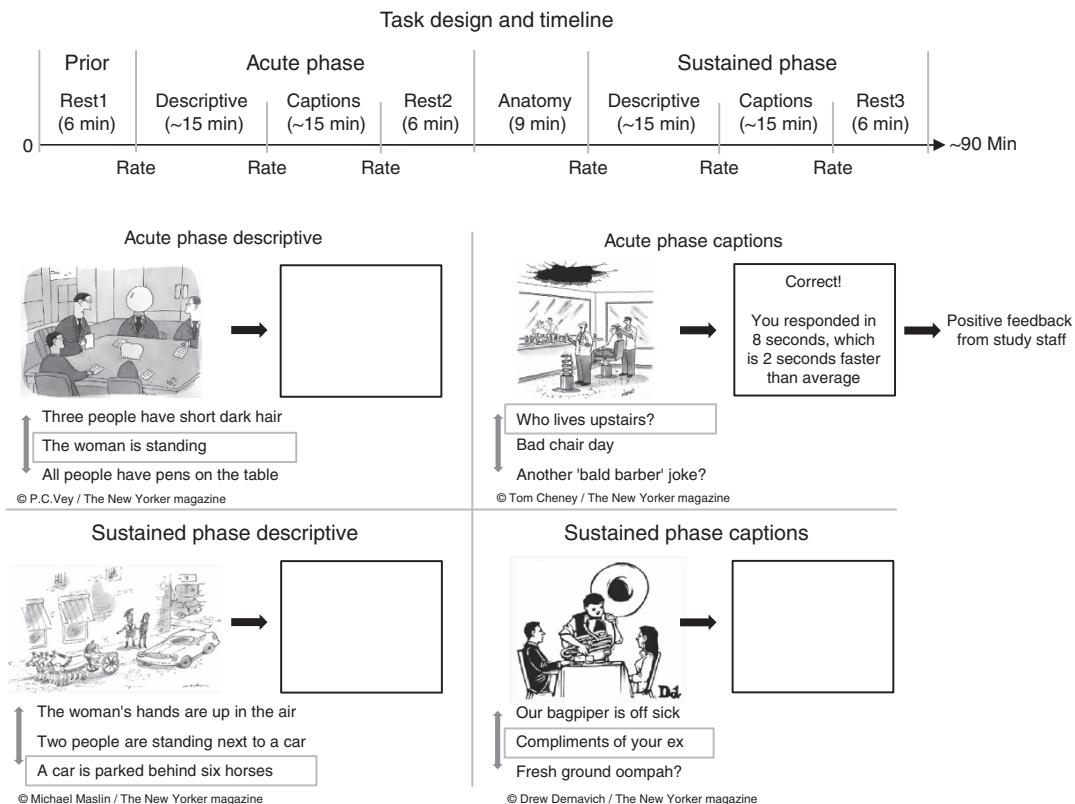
Task design and timeline

| Prior | Acute phase | | | Anatomy | Sustained phase | | |
|---|---|---|---|---|---|---|---|
| Rest1 (6 min) | Descriptive (~15 min) | Captions (~15 min) | Rest2 (6 min) | Anatomy (9 min) | Descriptive (~15 min) | Captions (~15 min) | Rest3 (6 min) |

0

Rate Rate Rate Rate Rate Rate

~90 Min

Acute phase descriptive

Three people have short dark hair

The woman is standing

All people have pens on the table

© P.C.Vey / The New Yorker magazine

Acute phase captions

Correct!

You responded in 8 seconds, which is 2 seconds faster than average

Positive feedback from study staff

Who lives upstairs?

Bad chair day

Another 'bald barber' joke?

© Tom Cheney / The New Yorker magazine

Sustained phase descriptive

The woman's hands are up in the air

Two people are standing next to a car

A car is parked behind six horses

© Michael Maslin / The New Yorker magazine

Sustained phase captions

Our bagpiper is off sick

Compliments of your ex

Fresh ground oompah?

© Drew Dernavich / The New Yorker magazine